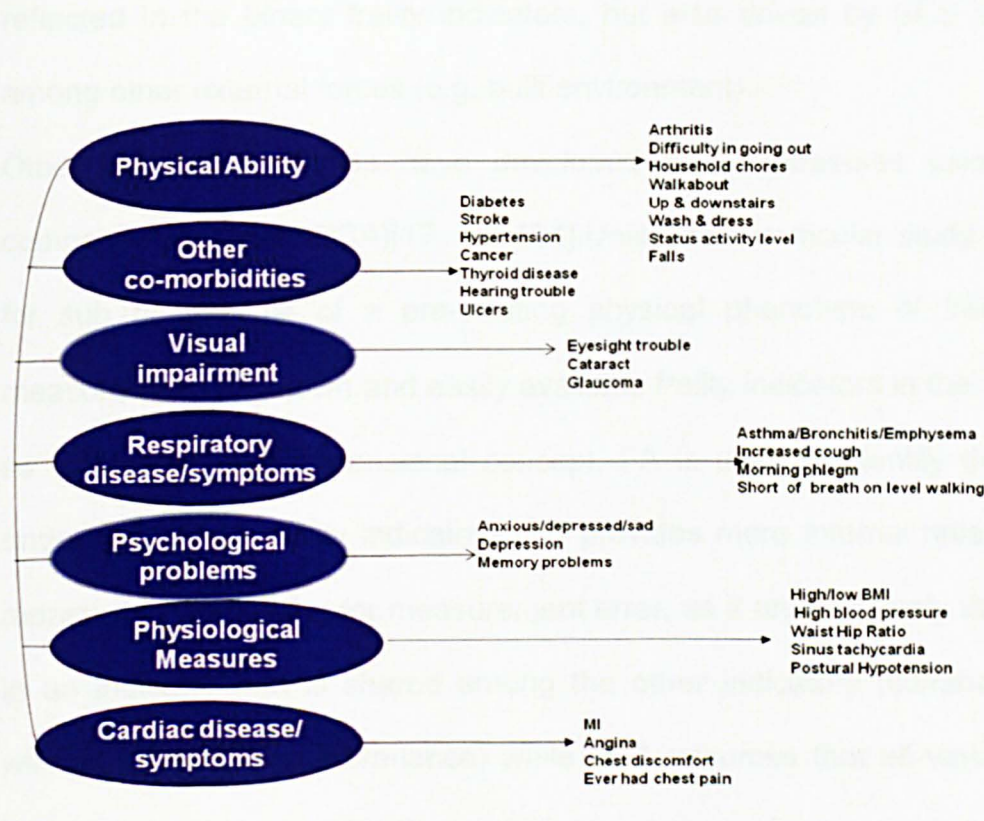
Physical Ability

Arthritis
Difficulty in going out
Household chores
Walkabout
Up & downstairs
Wash & dress
Status activity level
Falls

Other co-morbidities

Diabetes
Stroke
Hypertension
Cancer
Thyroid disease
Hearing trouble
Ulcers

Visual impairment

Eyesight trouble
Cataract
Glaucoma

Respiratory disease/symptoms

Asthma/Bronchitis/Emphysema
Increased cough
Morning phlegm
Short of breath on level walking

Psychological problems

Anxious/depressed/sad
Depression
Memory problems

Physiological Measures

High/low BMI
High blood pressure
Waist Hip Ratio
Sinus tachycardia
Postural Hypotension

Cardiac disease/ symptoms

MI
Angina
Chest discomfort
Ever had chest pain